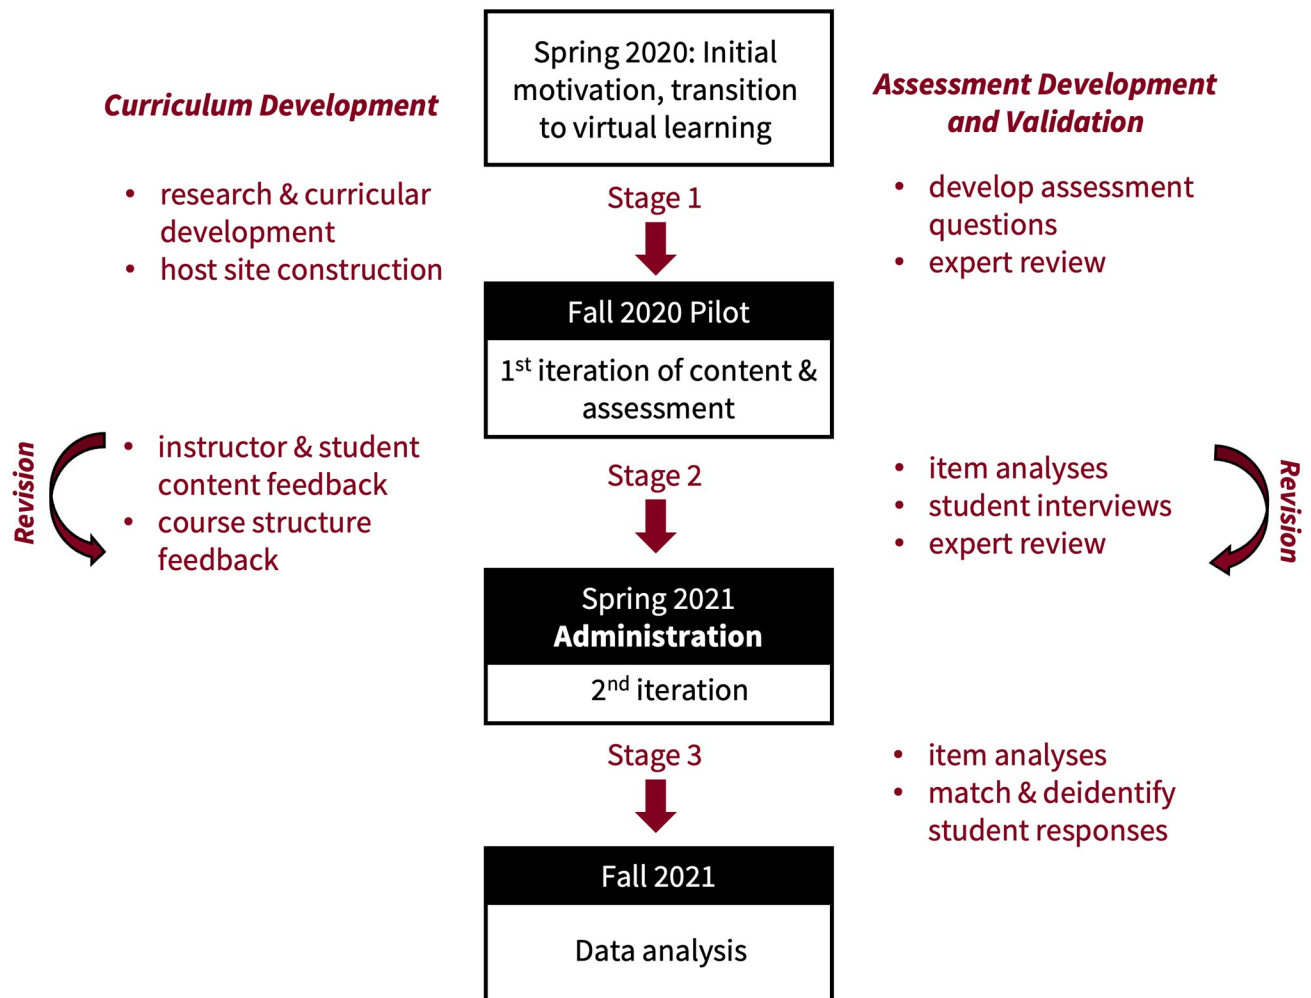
Curriculum Development

Spring 2020: Initial motivation, transition to virtual learning

Assessment Development and Validation

• research & curricular development
• host site construction

Stage 1

• develop assessment questions
• expert review

Fall 2020 Pilot

$1^{st}$ iteration of content & assessment

Revision

• instructor & student content feedback
• course structure feedback

Stage 2

• item analyses
• student interviews
• expert review

Revision

Spring 2021 Administration

$2^{nd}$ iteration

Stage 3

• item analyses
• match & deidentify student responses

Fall 2021

Data analysis